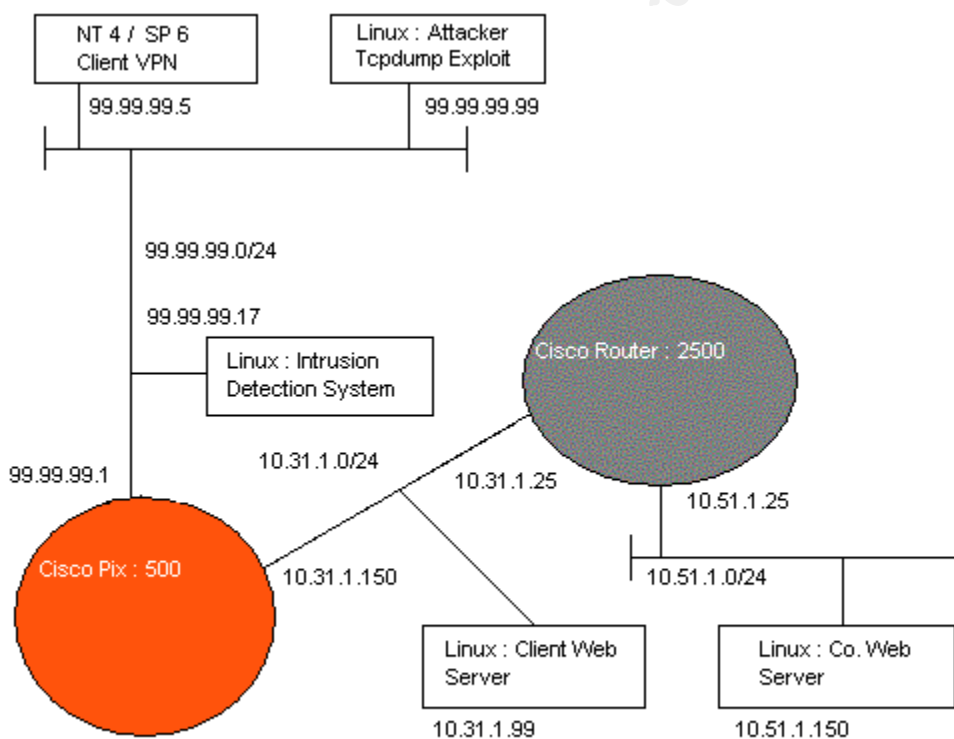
NT 4 / SP 6
Client VPN

Linux : Attacker
Tcpdump Exploit

99.99.99.5

99.99.99.99

99.99.99.0/24

99.99.99.17

Linux : Intrusion
Detection System

Cisco Router : 2500

99.99.99.1

10.31.1.0/24

10.31.1.25

10.51.1.25

Cisco Pix : 500

10.31.1.150

10.51.1.0/24

Linux : Client Web
Server

Linux : Co. Web
Server

10.31.1.99

10.51.1.150